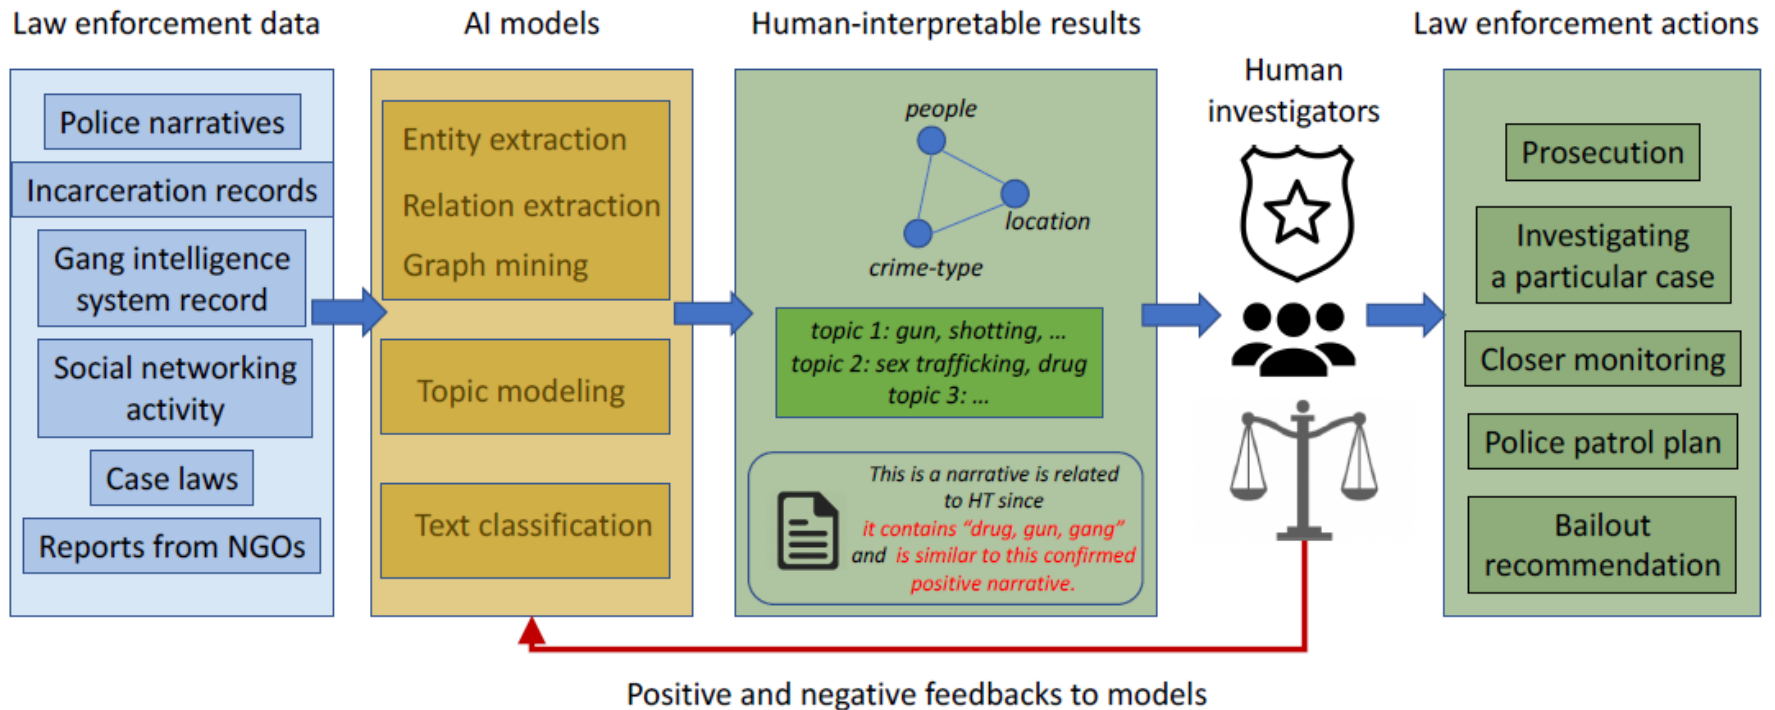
Law enforcement data

Police narratives

Incarceration records

Gang intelligence system record

Social networking activity

Case laws

Reports from NGOs

AI models

Entity extraction

Relation extraction

Graph mining

Topic modeling

Text classification

Human-interpretable results

people

location

crime-type

topic 1: gun, shotting, ...
topic 2: sex trafficking, drug
topic 3: ...

This is a narrative is related to HT since it contains "drug, gun, gang" and is similar to this confirmed positive narrative.

Human investigators

Law enforcement actions

Prosecution

Investigating a particular case

Closer monitoring

Police patrol plan

Bailout recommendation

Positive and negative feedbacks to models